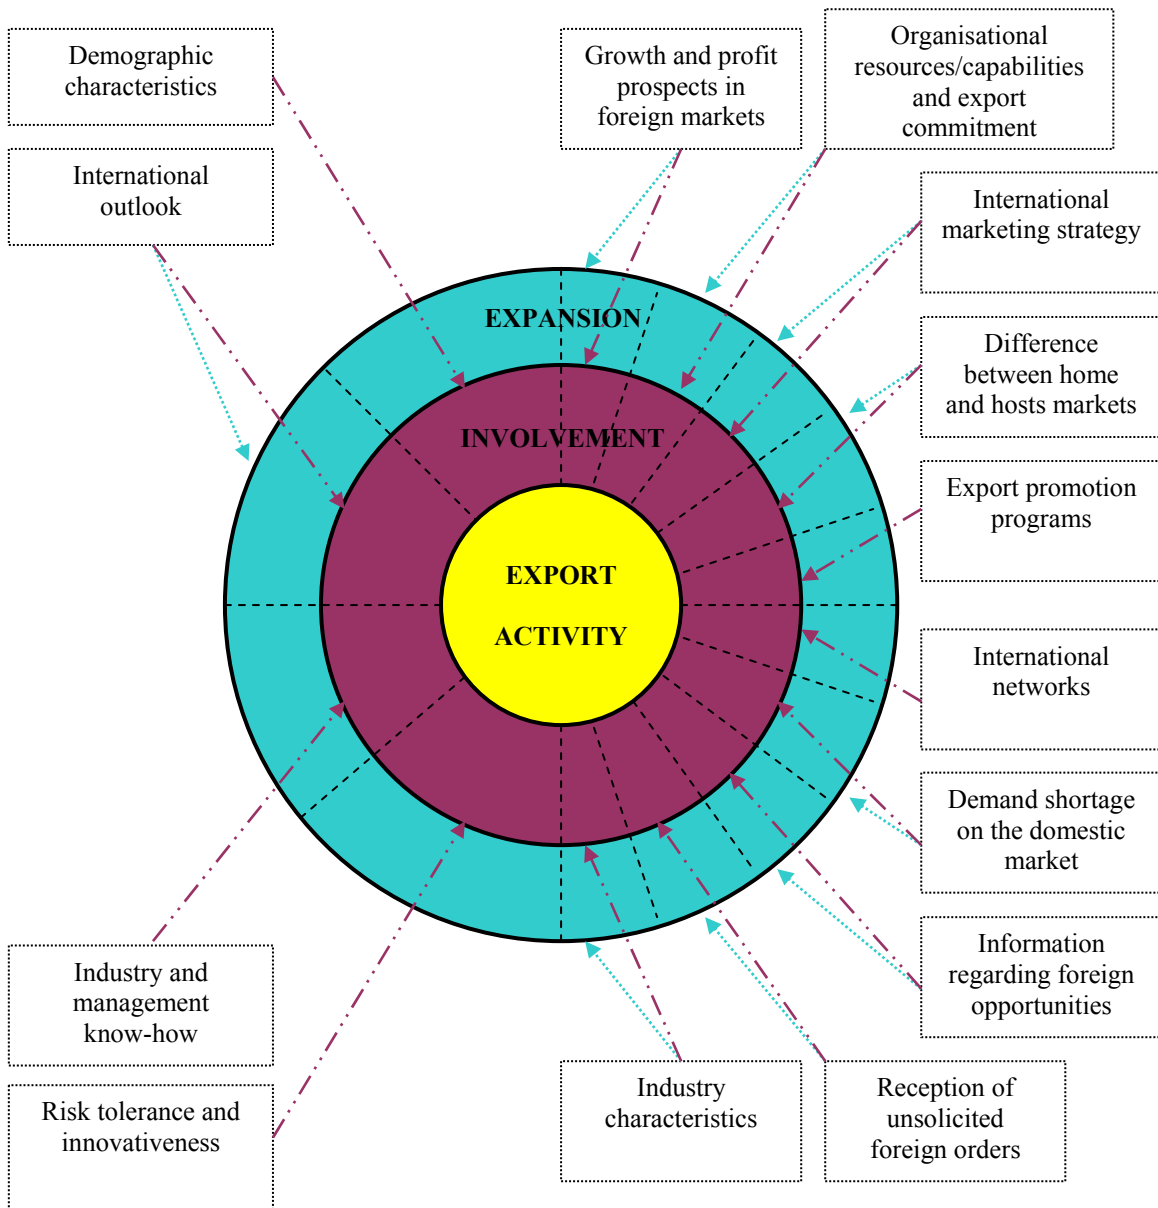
Demographic characteristics

Growth and profit prospects in foreign markets

Organisational resources/capabilities and export commitment

International outlook

International marketing strategy

EXPANSION

Difference between home and hosts markets

INVOLVEMENT

Export promotion programs

EXPORT

ACTIVITY

International networks

Demand shortage on the domestic market

Information regarding foreign opportunities

Industry and management know-how

Risk tolerance and innovativeness

Industry characteristics

Reception of unsolicited foreign orders